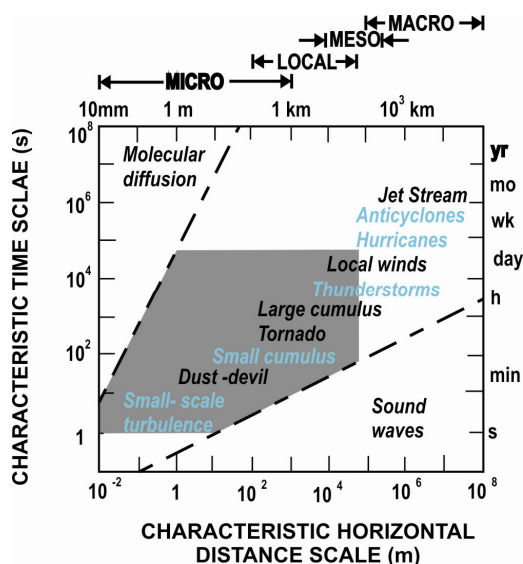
MACRO
MESO
LOCAL
MICRO

10mm
1 m
1 km
$10^3$ km

$10^8$
$10^6$
$10^4$
$10^2$
1

CHARACTERISTIC TIME SCLAE (s)

yr
mo
wk
day
h
min
s

Molecular diffusion
Jet Stream
Anticyclones
Hurricanes
Local winds
Thunderstorms
Large cumulus
Tornado
Small cumulus
Dust -devil
Small- scale turbulence
Sound waves

$10^{-2}$
1
$10^2$
$10^4$
$10^6$
$10^8$

CHARACTERISTIC HORIZONTAL DISTANCE SCALE (m)